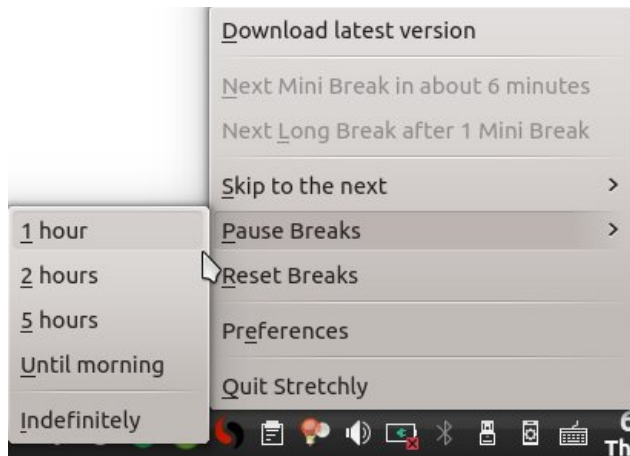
Download latest version

Next Mini Break in about 6 minutes

Next Long Break after 1 Mini Break

Skip to the next >

Pause Breaks >

Reset Breaks

Preferences

Quit Stretchly

1 hour

2 hours

5 hours

Until morning

Indefinitely

6
Th